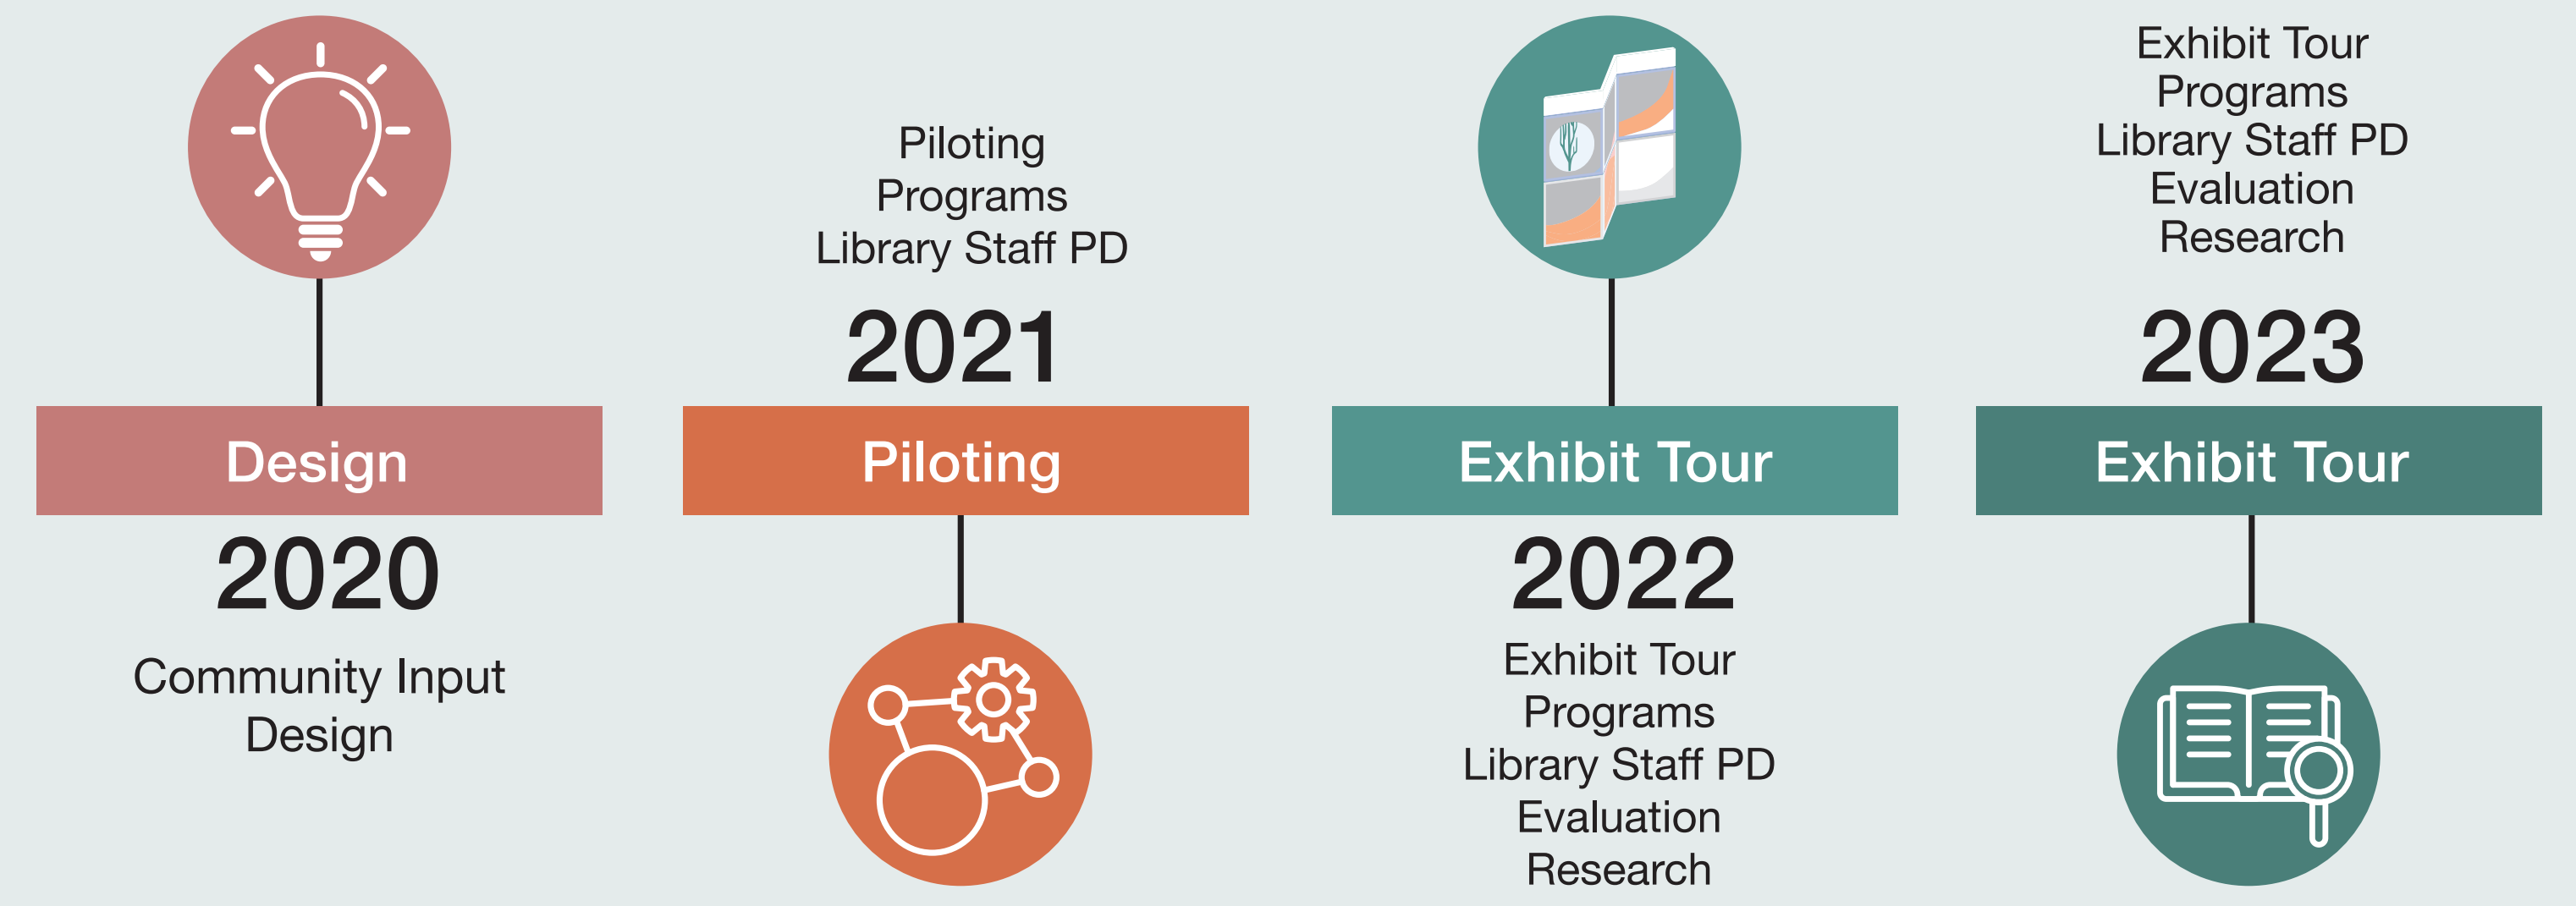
Design

2020

Community Input
Design

Piloting
Programs
Library Staff PD

2021

Piloting

Exhibit Tour

2022

Exhibit Tour
Programs
Library Staff PD
Evaluation
Research

Exhibit Tour
Programs
Library Staff PD
Evaluation
Research

2023

Exhibit Tour